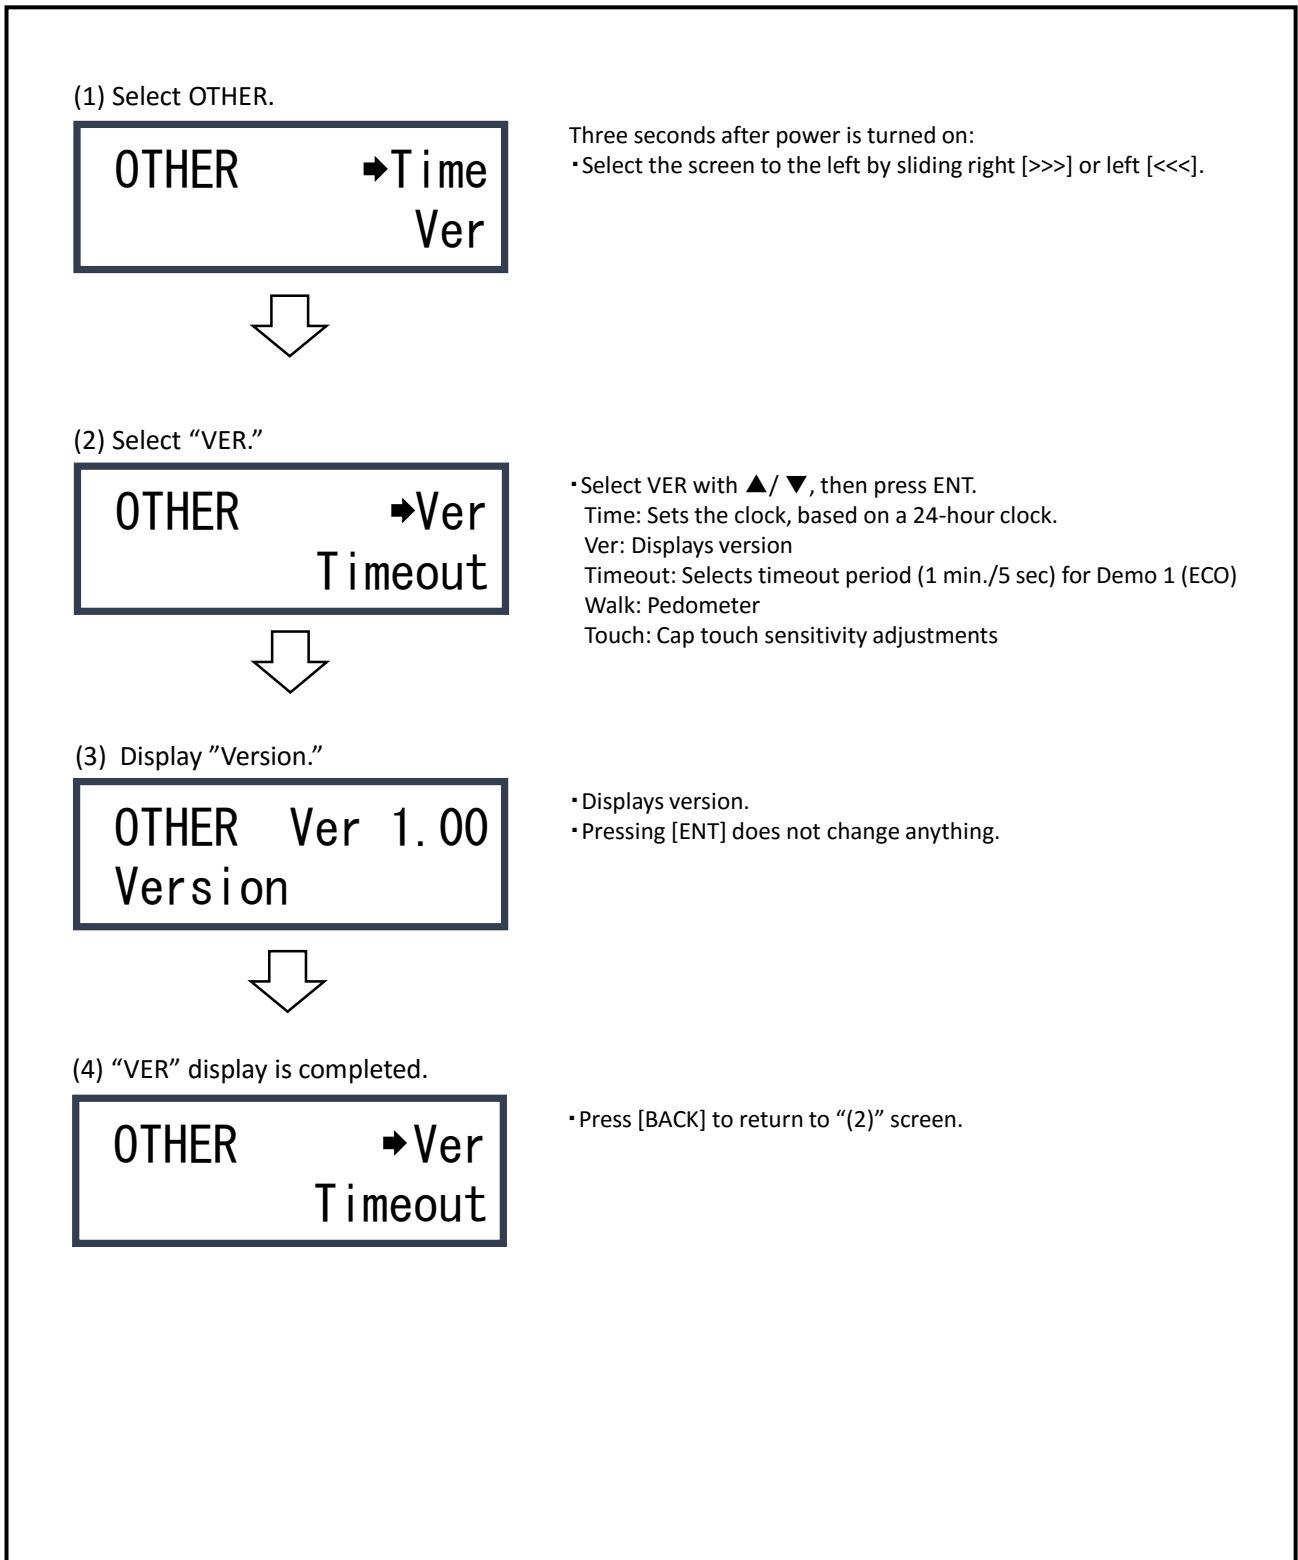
(1) Select OTHER.

OTHER ➡Time
Ver

Three seconds after power is turned on:
・Select the screen to the left by sliding right [>>>] or left [<<<].

(2) Select “VER.”

OTHER ➡Ver
Timeout

・Select VER with ▲/ ▼, then press ENT.
Time: Sets the clock, based on a 24-hour clock.
Ver: Displays version
Timeout: Selects timeout period (1 min./5 sec) for Demo 1 (ECO)
Walk: Pedometer
Touch: Cap touch sensitivity adjustments

(3) Display ”Version.”

OTHER Ver 1.00
Version

・Displays version.
・Pressing [ENT] does not change anything.

(4) “VER” display is completed.

OTHER ➡Ver
Timeout

・Press [BACK] to return to “(2)” screen.